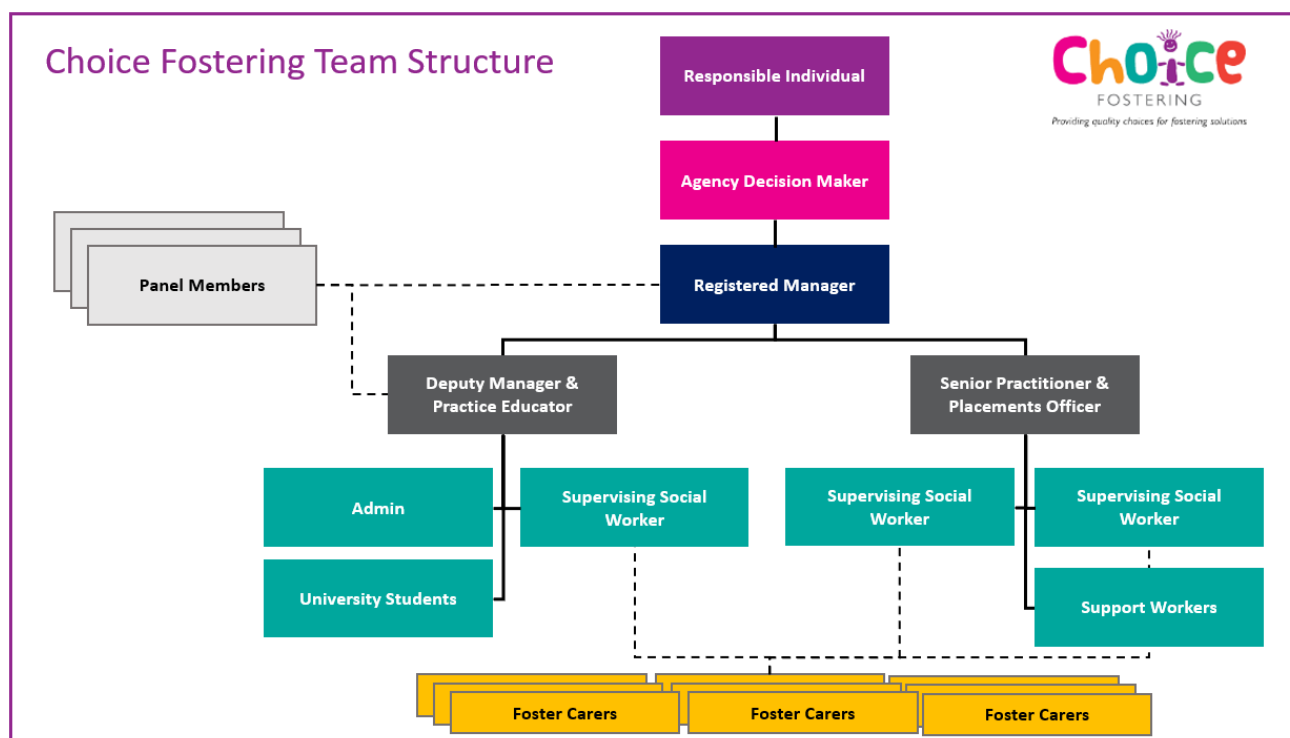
Choice Fostering Team Structure

Choice
FOSTERING
Providing quality choices for fostering solutions

Responsible Individual

Agency Decision Maker

Registered Manager

Panel Members

Deputy Manager & Practice Educator

Senior Practitioner & Placements Officer

Admin

Supervising Social Worker

Supervising Social Worker

Supervising Social Worker

University Students

Support Workers

Foster Carers

Foster Carers

Foster Carers